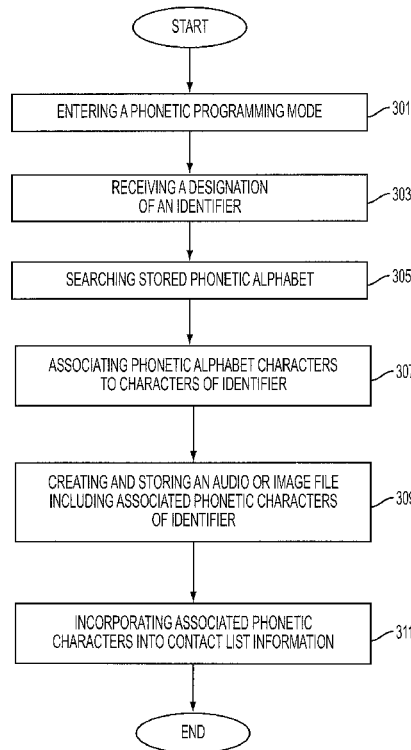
START

ENTERING A PHONETIC PROGRAMMING MODE

301

RECEIVING A DESIGNATION OF AN IDENTIFIER

303

SEARCHING STORED PHONETIC ALPHABET

305

ASSOCIATING PHONETIC ALPHABET CHARACTERS TO CHARACTERS OF IDENTIFIER

307

CREATING AND STORING AN AUDIO OR IMAGE FILE INCLUDING ASSOCIATED PHONETIC CHARACTERS OF IDENTIFIER

309

INCORPORATING ASSOCIATED PHONETIC CHARACTERS INTO CONTACT LIST INFORMATION

311

END